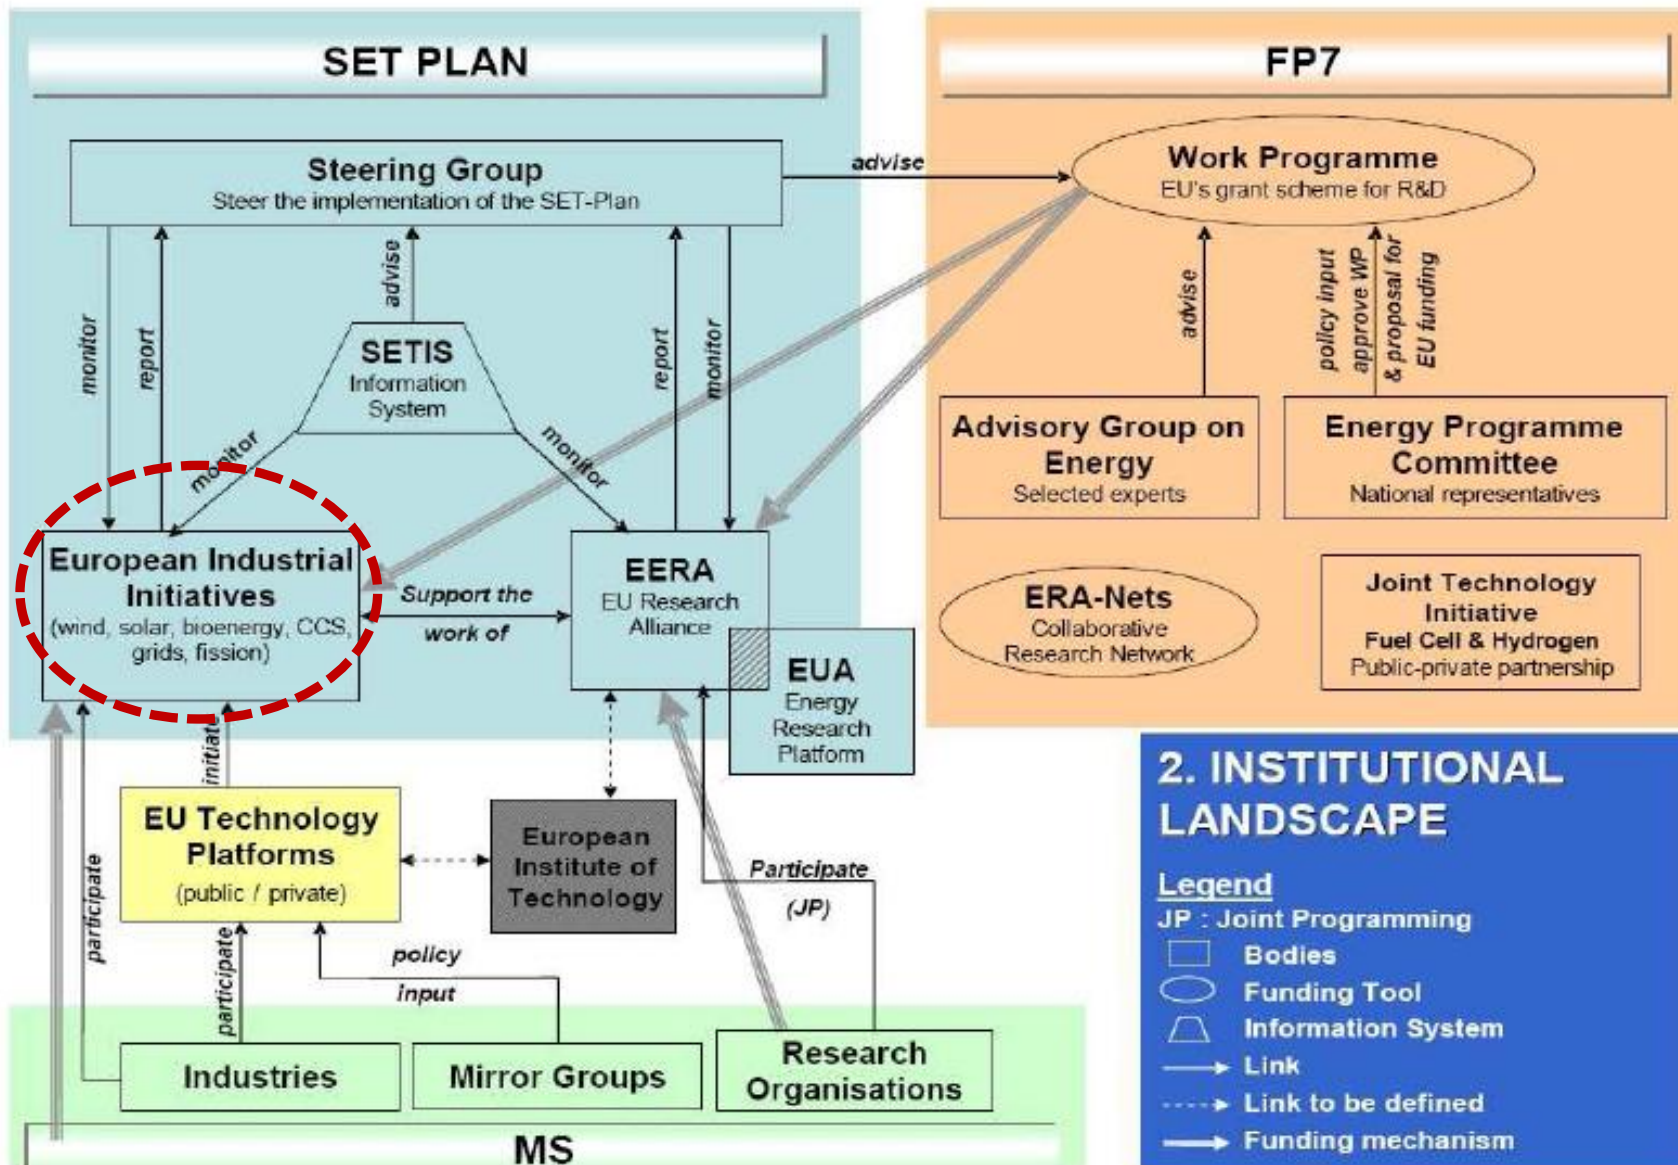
SET PLAN

FP7

Steering Group
Steer the implementation of the SET-Plan

advise

Work Programme
EU's grant scheme for R&D

monitor

report

advise

report

monitor

advise

policy input
approve WP
& proposal for
EU funding

SETIS
Information
System

monitor

monitor

Advisory Group on Energy
Selected experts

Energy Programme Committee
National representatives

European Industrial Initiatives
(wind, solar, bioenergy, CCS, grids, fission)

Support the work of

EERA
EU Research Alliance

EUA
Energy Research Platform

ERA-Nets
Collaborative Research Network

Joint Technology Initiative
Fuel Cell & Hydrogen
Public-private partnership

initiate

participate

EU Technology Platforms
(public / private)

European Institute of Technology

Participate
(JP)

policy
input

participate

Industries

Mirror Groups

Research Organisations

MS

2. INSTITUTIONAL LANDSCAPE

Legend
JP : Joint Programming
Bodies
Funding Tool
Information System
Link
Link to be defined
Funding mechanism